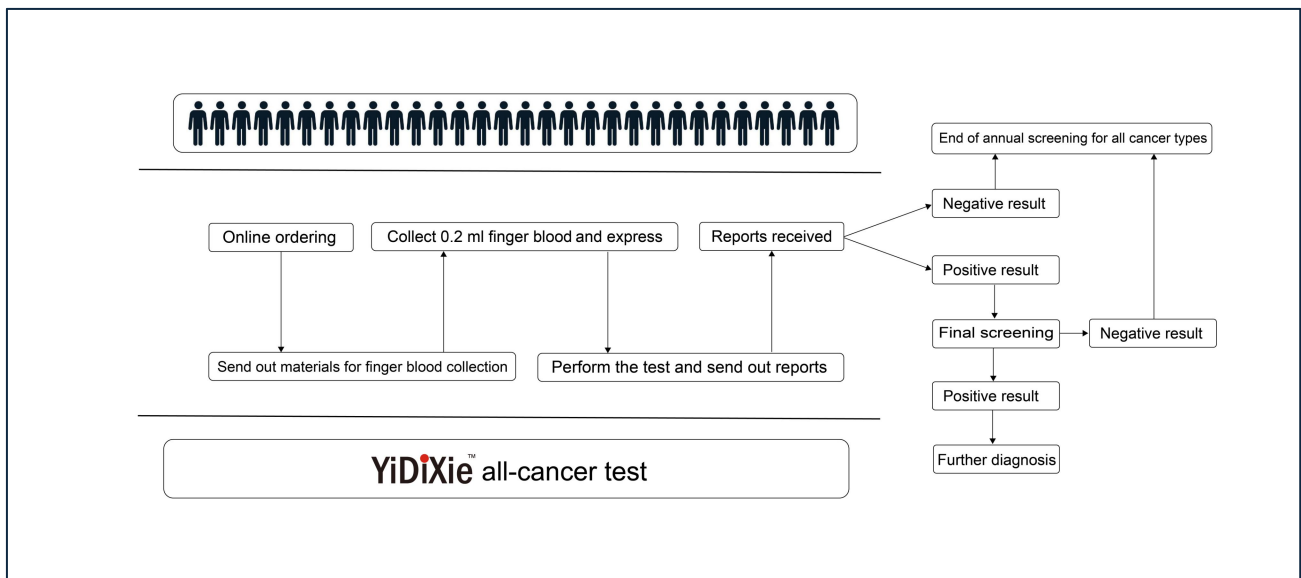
End of annual screening for all cancer types

Negative result

Online ordering

Collect 0.2 ml finger blood and express

Reports received

Positive result

Final screening

Negative result

Send out materials for finger blood collection

Perform the test and send out reports

Positive result

Further diagnosis

YiDiXie™ all-cancer test